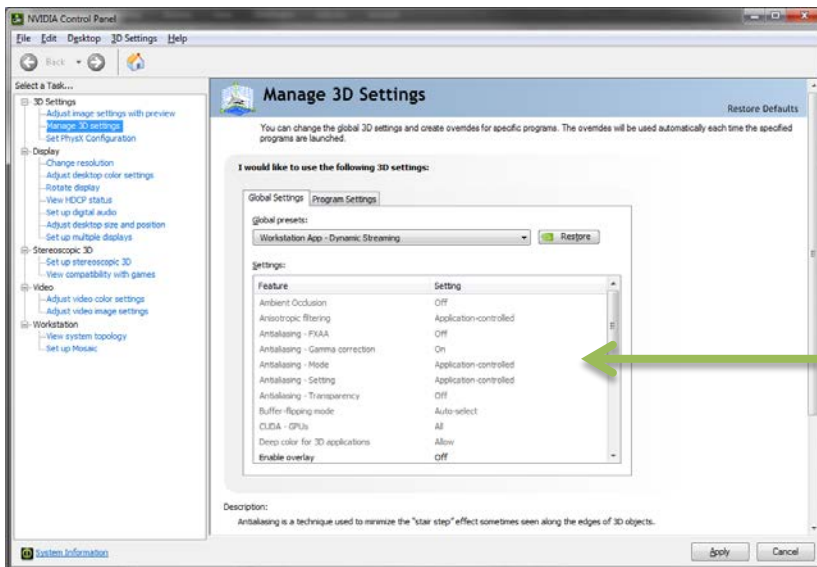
NVIDIA Control Panel

File Edit Desktop 3D Settings Help

Back

Select a Task...

3D Settings
Adjust image settings with preview
Manage 3D settings
Set PhysX Configuration
Display
Change resolution
Adjust desktop color settings
Rotate display
View HDCP status
Set up digital audio
Adjust desktop size and position
Set up multiple displays
Stereoscopic 3D
Set up stereoscopic 3D
View compatibility with games
Video
Adjust video color settings
Adjust video image settings
Workstation
View system topology
Set up Mosaic

Manage 3D Settings

Restore Defaults

You can change the global 3D settings and create overrides for specific programs. The overrides will be used automatically each time the specified programs are launched.

I would like to use the following 3D settings:

Global Settings | Program Settings

Global presets:

Workstation App - Dynamic Streaming

Restore

Settings:

| Feature | Setting |
|---|---|
| Ambient Occlusion | Off |
| Anisotropic filtering | Application-controlled |
| Antialiasing - FXAA | Off |
| Antialiasing - Gamma correction | On |
| Antialiasing - Mode | Application-controlled |
| Antialiasing - Setting | Application-controlled |
| Antialiasing - Transparency | Off |
| Buffer-flipping mode | Auto-select |
| CUDA - GPUs | All |
| Deep color for 3D applications | Allow |
| Enable overlay | Off |

Description:
Antialiasing is a technique used to minimize the "stair step" effect sometimes seen along the edges of 3D objects.

System Information

Apply

Cancel